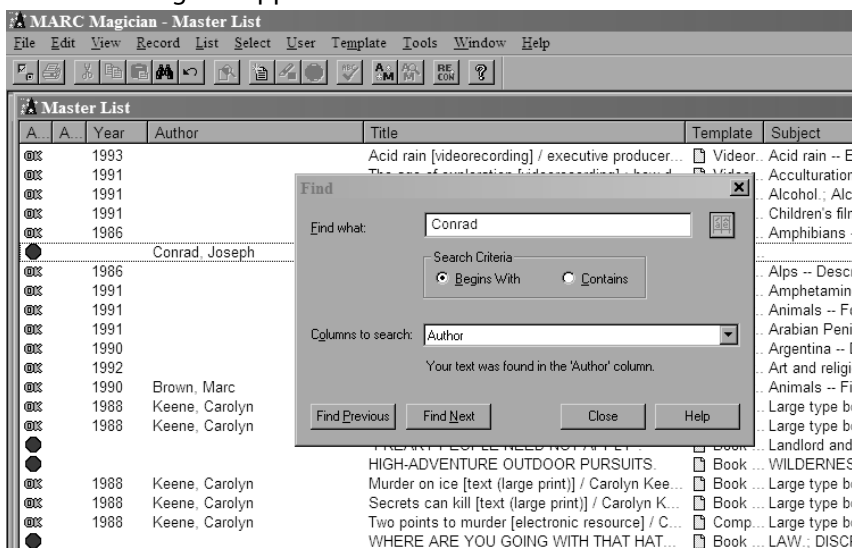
MARC Magician - Master List
File Edit View Record List Select User Template Tools Window Help

Master List

| A... | A... | Year | Author | Title | Template | Subject |
|---|---|---|---|---|---|---|
| OK | | 1993 | | Acid rain [videorecording] / executive producer... | Videor... | Acid rain -- E |
| OK | | 1991 | | The age of exploration [videorecording] / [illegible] | Video... | Acculturation |
| OK | | 1991 | | | | Alcohol.; Alc |
| OK | | 1991 | | | | Children's fil |
| OK | | 1986 | | | | Amphibians |
| | | | Conrad, Joseph | | | |
| OK | | 1986 | | | | Alps -- Descr |
| OK | | 1991 | | | | Amphetamin |
| OK | | 1991 | | | | Animals -- F |
| OK | | 1991 | | | | Arabian Peni |
| OK | | 1990 | | | | Argentina -- |
| OK | | 1992 | | | | Art and religi |
| OK | | 1990 | Brown, Marc | | | Animals -- Fi |
| OK | | 1988 | Keene, Carolyn | | | Large type b |
| OK | | 1988 | Keene, Carolyn | | | Large type b |
| | | | | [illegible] PEOPLE NEED NOT APPLY. | Book ... | Landlord and |
| | | | | HIGH-ADVENTURE OUTDOOR PURSUITS. | Book ... | WILDERNES |
| OK | | 1988 | Keene, Carolyn | Murder on ice [text (large print)] / Carolyn Kee... | Book ... | Large type b |
| OK | | 1988 | Keene, Carolyn | Secrets can kill [text (large print)] / Carolyn K... | Book ... | Large type b |
| OK | | 1988 | Keene, Carolyn | Two points to murder [electronic resource] / C... | Comp... | Large type b |
| | | | | WHERE ARE YOU GOING WITH THAT HAT... | Book ... | LAW.; DISC |

Find
Find what: Conrad
Search Criteria
Begins With Contains
Columns to search: Author
Your text was found in the 'Author' column.
Find Previous Find Next Close Help